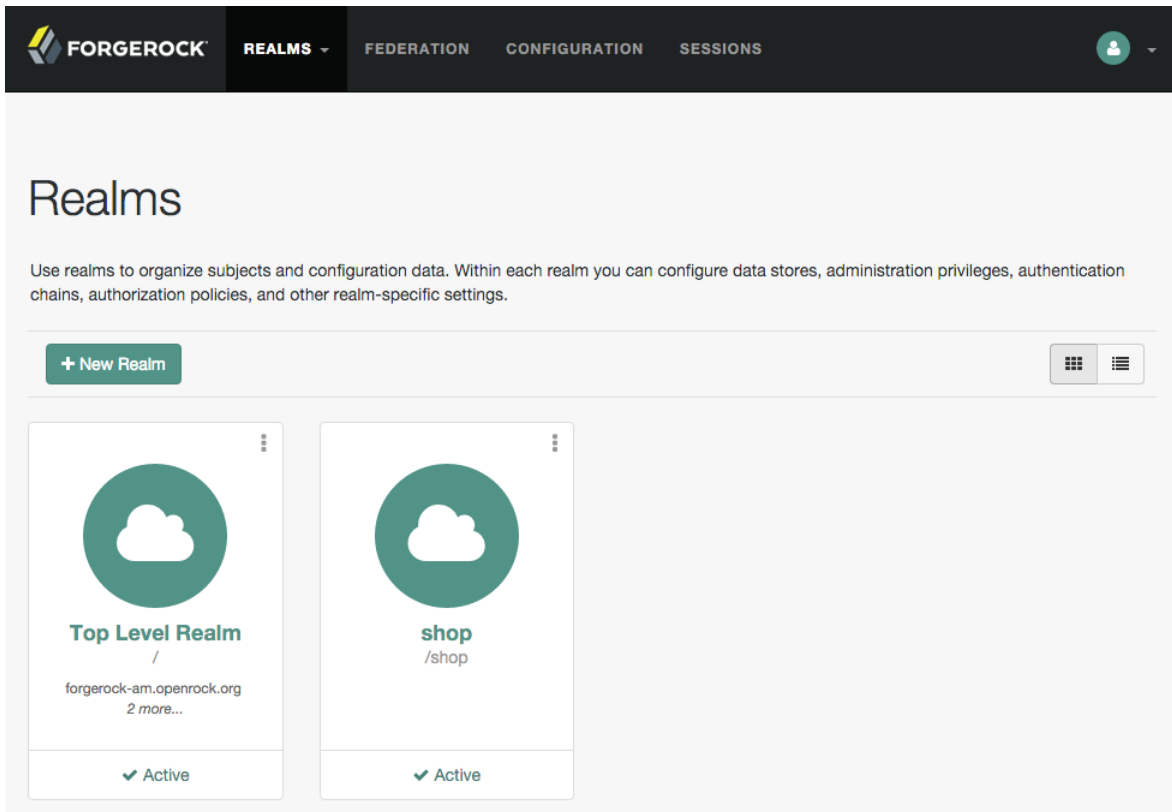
FORGEROCK REALMS FEDERATION CONFIGURATION SESSIONS

Realms

Use realms to organize subjects and configuration data. Within each realm you can configure data stores, administration privileges, authentication chains, authorization policies, and other realm-specific settings.

+ New Realm

Top Level Realm
/
forgerock-am.openrock.org
2 more...

✔ Active

shop
/shop

✔ Active